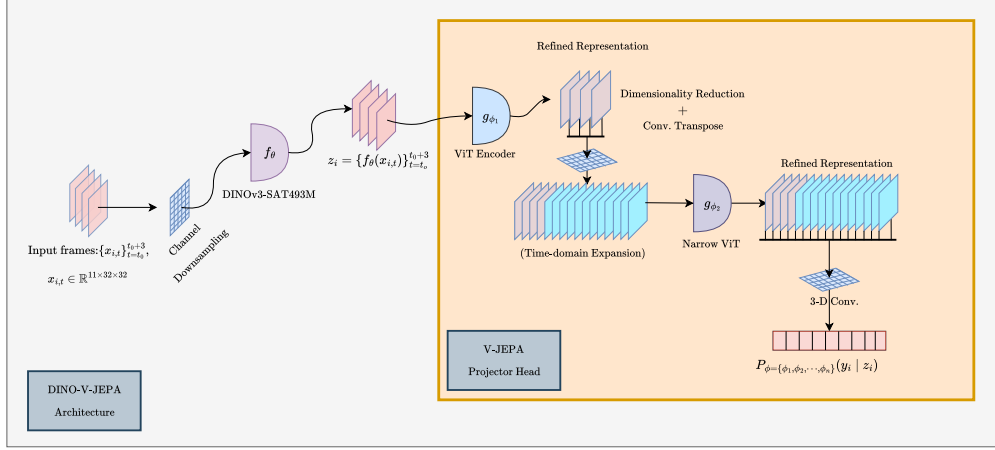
Input frames: $\{x_{i,t}\}_{t=t_0}^{t_0+3}$,

$x_{i,t} \in \mathbb{R}^{11\times32\times32}$

Channel Downsampling

$f_\theta$

DINOv3-SAT493M

$z_i = \{f_\theta(x_{i,t})\}_{t=t_o}^{t_0+3}$

Refined Representation

$g_{\phi_1}$

ViT Encoder

Dimensionality Reduction
+
Conv. Transpose

(Time-domain Expansion)

$g_{\phi_2}$

Narrow ViT

Refined Representation

3-D Conv.

$P_{\phi=\{\phi_1,\phi_2,\cdots,\phi_n\}}(y_i \mid z_i)$

V-JEPA
Projector Head

DINO-V-JEPA
Architecture